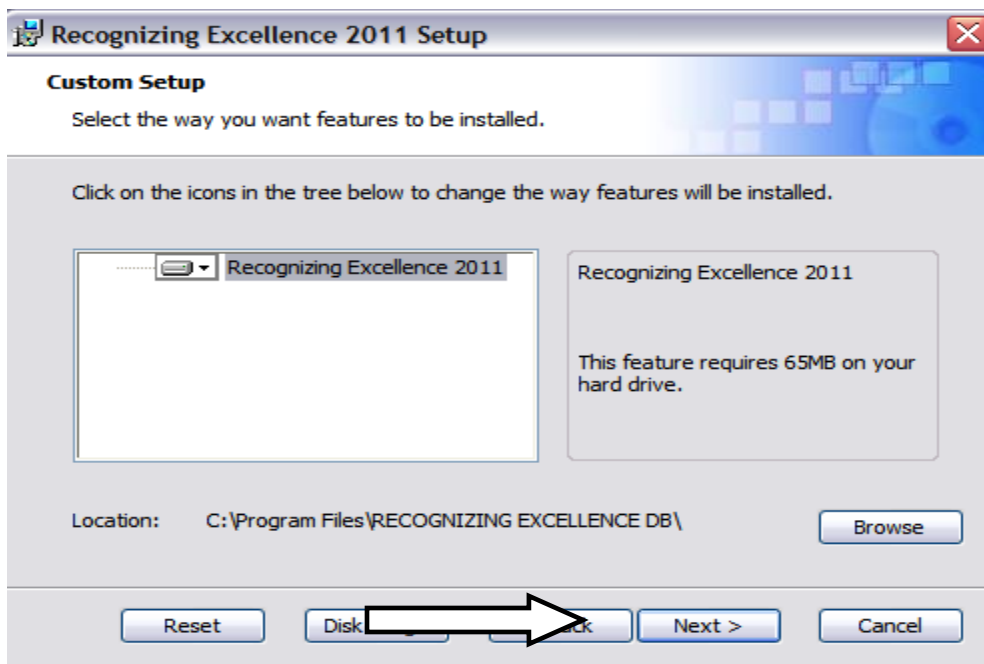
Recognizing Excellence 2011 Setup

Custom Setup

Select the way you want features to be installed.

Click on the icons in the tree below to change the way features will be installed.

Recognizing Excellence 2011

Recognizing Excellence 2011

This feature requires 65MB on your hard drive.

Location: C:\Program Files\RECOGNIZING EXCELLENCE DB\

Browse

Reset

Disk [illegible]

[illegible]ack

Next >

Cancel